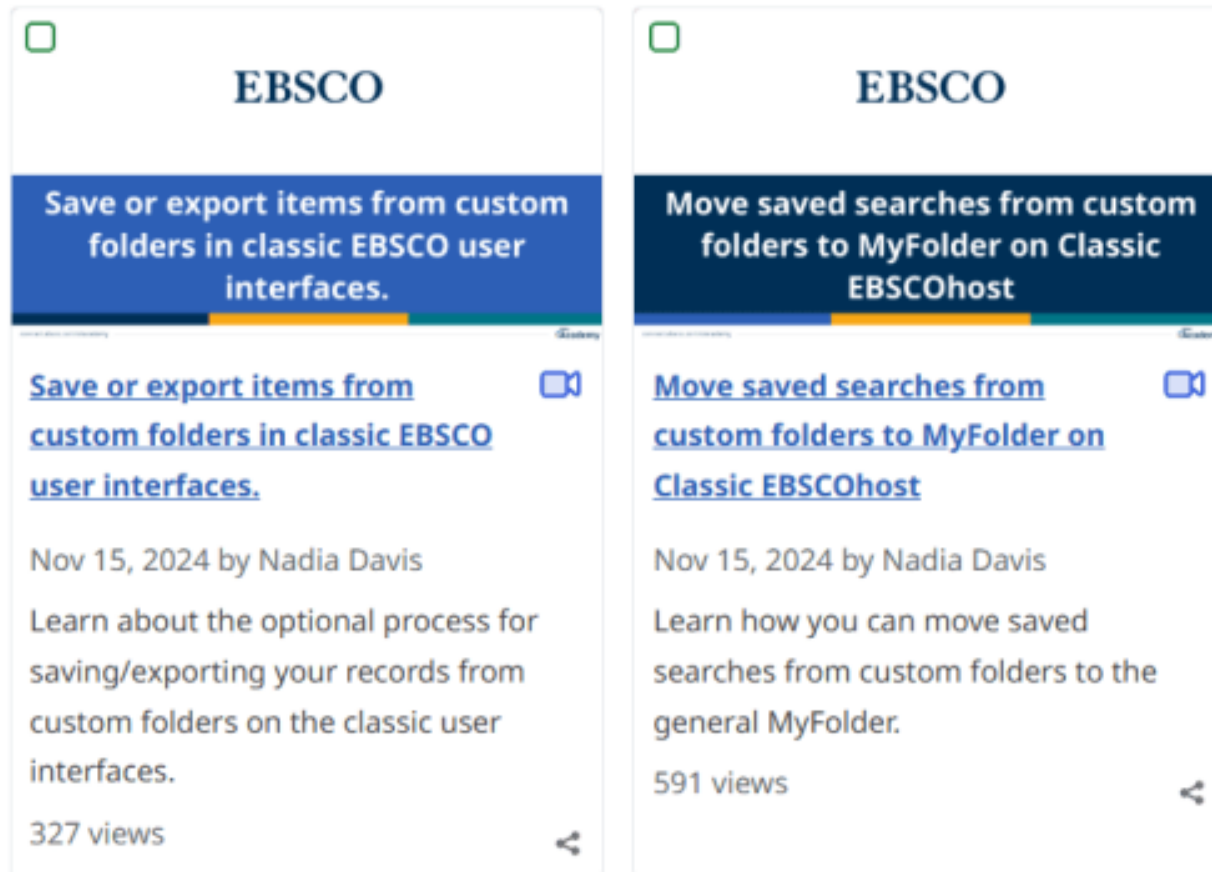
EBSCO

Save or export items from custom folders in classic EBSCO user interfaces.

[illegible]

Save or export items from custom folders in classic EBSCO user interfaces.

Nov 15, 2024 by Nadia Davis

Learn about the optional process for saving/exporting your records from custom folders on the classic user interfaces.

327 views

EBSCO

Move saved searches from custom folders to MyFolder on Classic EBSCOhost

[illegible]

Move saved searches from custom folders to MyFolder on Classic EBSCOhost

Nov 15, 2024 by Nadia Davis

Learn how you can move saved searches from custom folders to the general MyFolder.

591 views